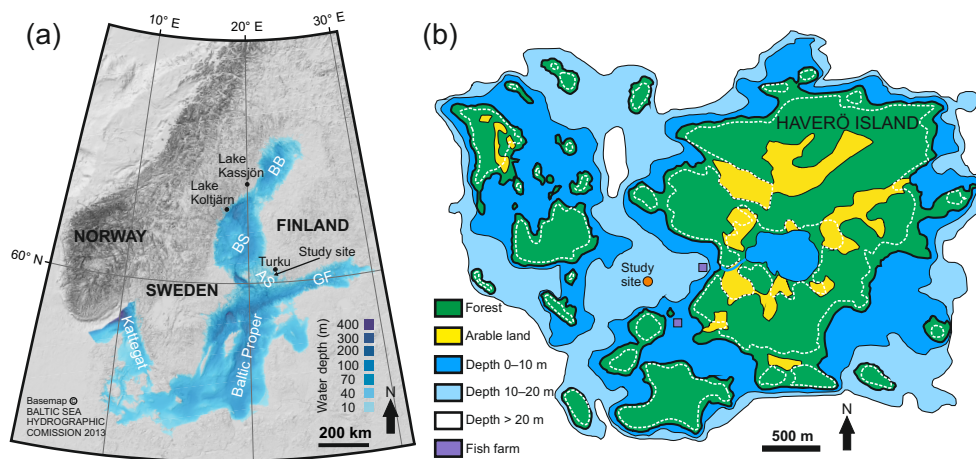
(a)

10° E

20° E

30° E

BB

Lake Kassjön

Lake Koltjärn

FINLAND

NORWAY

BS

Turku

Study site

60° N

AS

GF

SWEDEN

Kattegat

Baltic Proper

Water depth (m)

400
300
200
100
70
40
10

N

Basemap © BALTIC SEA HYDROGRAPHIC COMISSION 2013

200 km

(b)

HAVERÖ ISLAND

Study site

Forest

Arable land

Depth 0–10 m

Depth 10–20 m

Depth > 20 m

Fish farm

N

500 m